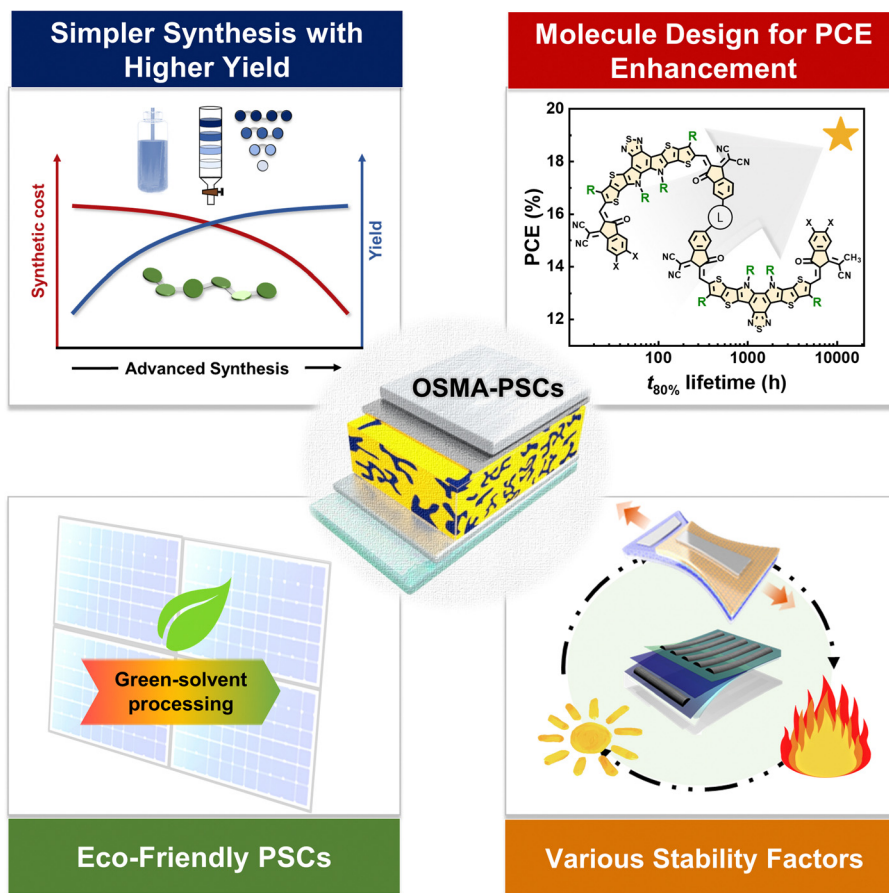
Simpler Synthesis with Higher Yield

Synthetic cost

Yield

Advanced Synthesis

Molecule Design for PCE Enhancement

20

18

16

14

12

PCE (%)

100

1000

10000

$t_{80\%}$ lifetime (h)

S

N

R

NC

CN

O

X

L

$CH_3$

OSMA-PSCs

Green-solvent processing

Eco-Friendly PSCs

Various Stability Factors